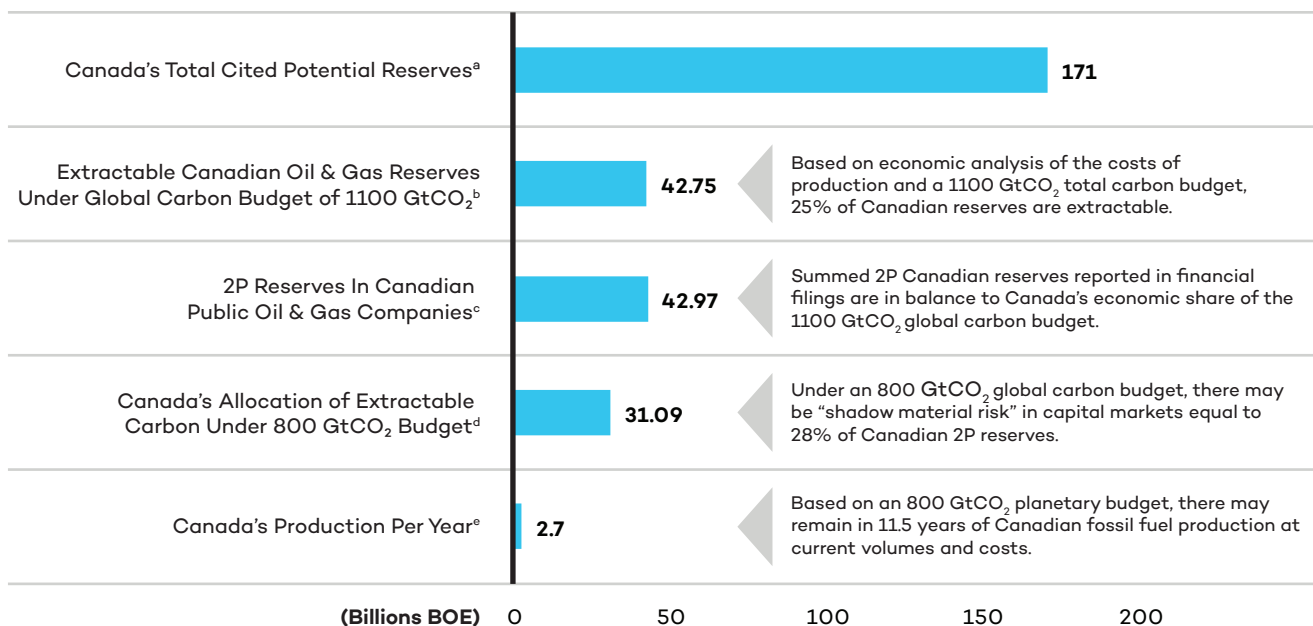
Canada's Total Cited Potential Reserves$^a$

171

Extractable Canadian Oil & Gas Reserves Under Global Carbon Budget of 1100 $GtCO_2$$^b$

42.75

Based on economic analysis of the costs of production and a 1100 $GtCO_2$ total carbon budget, 25% of Canadian reserves are extractable.

2P Reserves In Canadian Public Oil & Gas Companies$^c$

42.97

Summed 2P Canadian reserves reported in financial filings are in balance to Canada's economic share of the 1100 $GtCO_2$ global carbon budget.

Canada's Allocation of Extractable Carbon Under 800 $GtCO_2$ Budget$^d$

31.09

Under an 800 $GtCO_2$ global carbon budget, there may be "shadow material risk" in capital markets equal to 28% of Canadian 2P reserves.

Canada's Production Per Year$^e$

2.7

Based on an 800 $GtCO_2$ planetary budget, there may remain in 11.5 years of Canadian fossil fuel production at current volumes and costs.

(Billions BOE) 0 50 100 150 200